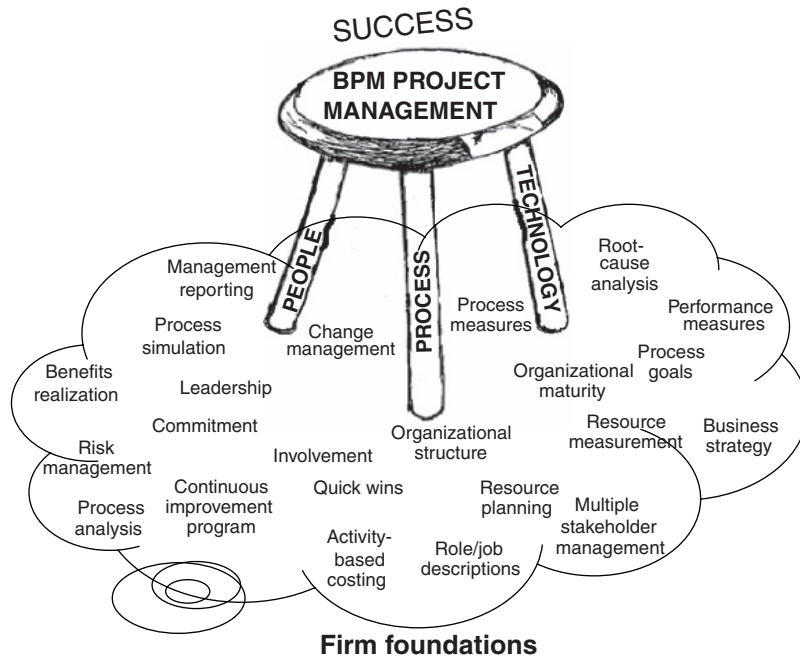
SUCCESS

BPM PROJECT MANAGEMENT

PEOPLE

PROCESS

TECHNOLOGY

Management reporting

Process simulation

Change management

Process measures

Root-cause analysis

Performance measures

Process goals

Organizational maturity

Benefits realization

Leadership

Commitment

Risk management

Involvement

Organizational structure

Resource measurement

Business strategy

Process analysis

Continuous improvement program

Quick wins

Resource planning

Multiple stakeholder management

Activity-based costing

Role/job descriptions

Firm foundations